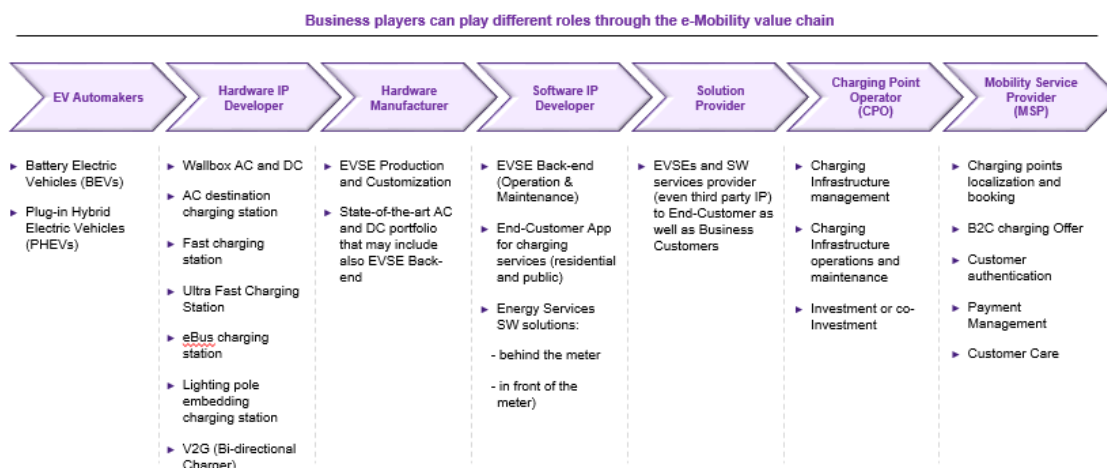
Business players can play different roles through the e-Mobility value chain

EV Automakers

► Battery Electric Vehicles (BEVs)

► Plug-in Hybrid Electric Vehicles (PHEVs)

Hardware IP Developer

► Wallbox AC and DC

► AC destination charging station

► Fast charging station

► Ultra Fast Charging Station

► eBus charging station

► Lighting pole embedding charging station

► V2G (Bi-directional Charger)

Hardware Manufacturer

► EVSE Production and Customization

► State-of-the-art AC and DC portfolio that may include also EVSE Back-end

Software IP Developer

► EVSE Back-end (Operation & Maintenance)

► End-Customer App for charging services (residential and public)

► Energy Services SW solutions:

- behind the meter

- in front of the meter)

Solution Provider

► EVSEs and SW services provider (even third party IP) to End-Customer as well as Business Customers

Charging Point Operator (CPO)

► Charging Infrastructure management

► Charging Infrastructure operations and maintenance

► Investment or co-Investment

Mobility Service Provider (MSP)

► Charging points localization and booking

► B2C charging Offer

► Customer authentication

► Payment Management

► Customer Care